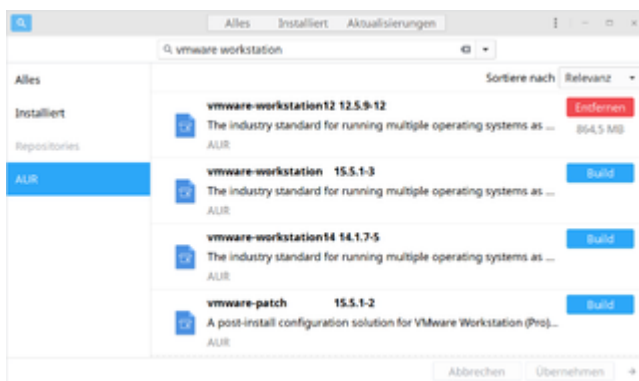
Alles Installiert Aktualisierungen

vmware workstation

Alles

Installiert

Repositories

AUR

Sortiere nach Relevanz

vmware-workstation12 12.5.9-12
The industry standard for running multiple operating systems as ...
AUR
Entfernen
864,5 MB

vmware-workstation 15.5.1-3
The industry standard for running multiple operating systems as ...
AUR
Build

vmware-workstation14 14.1.7-5
The industry standard for running multiple operating systems as ...
AUR
Build

vmware-patch 15.5.1-2
A post-install configuration solution for VMware Workstation (Pro)...
AUR
Build

Abbrechen Übernehmen